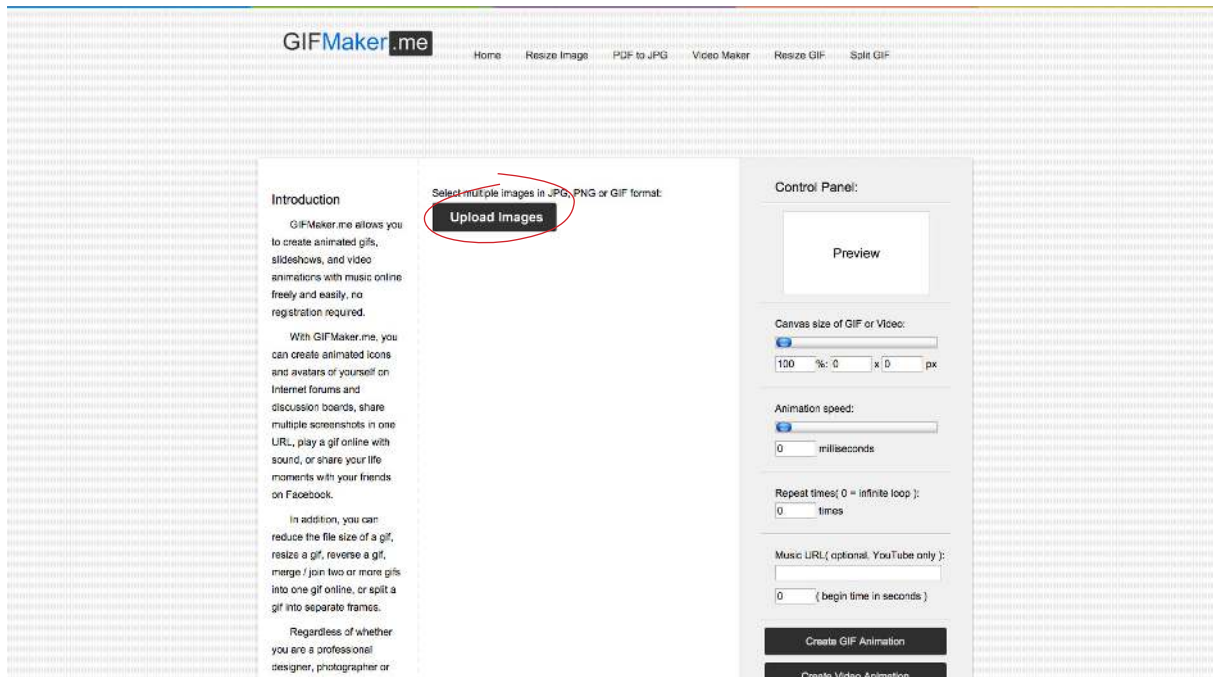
GIFMaker.me

Home Resize Image PDF to JPG Video Maker Resize GIF Split GIF

Introduction

GIFMaker.me allows you to create animated gifs, slideshows, and video animations with music online freely and easily, no registration required.

With GIFMaker.me, you can create animated icons and avatars of yourself on Internet forums and discussion boards, share multiple screenshots in one URL, play a gif online with sound, or share your life moments with your friends on Facebook.

In addition, you can reduce the file size of a gif, resize a gif, reverse a gif, merge / join two or more gifs into one gif online, or split a gif into separate frames.

Regardless of whether you are a professional designer, photographer or

Select multiple images in JPG, PNG or GIF format:

Upload Images

Control Panel:

Preview

Canvas size of GIF or Video:

100 %: 0 x 0 px

Animation speed:

0 milliseconds

Repeat times( 0 = infinite loop ):

0 times

Music URL( optional, YouTube only ):

0 ( begin time in seconds )

Create GIF Animation

Create Video Animation